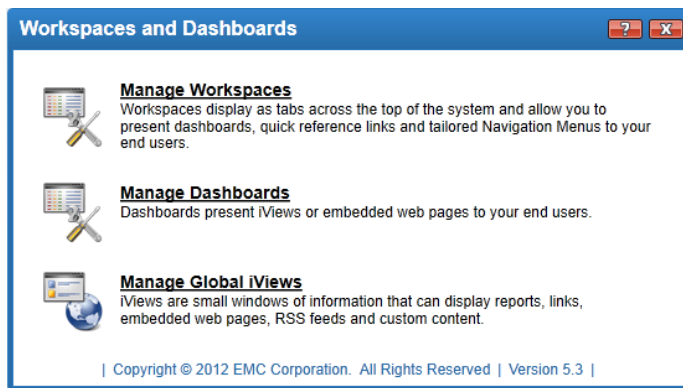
Workspaces and Dashboards

?

X

Manage Workspaces
Workspaces display as tabs across the top of the system and allow you to present dashboards, quick reference links and tailored Navigation Menus to your end users.

Manage Dashboards
Dashboards present iViews or embedded web pages to your end users.

Manage Global iViews
iViews are small windows of information that can display reports, links, embedded web pages, RSS feeds and custom content.

| Copyright © 2012 EMC Corporation. All Rights Reserved | Version 5.3 |